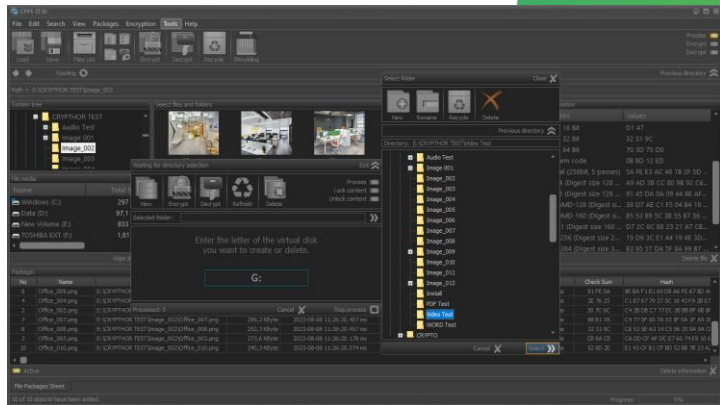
CPH 11.1r

File Edit Search View Packages Encryption Tools Help

Load Save Files List Encrypt Decrypt Recode Shredding

Process
Encrypt
Decrypt

Sorting

Previous directory

Path > E:\CRYPTHOR TEST\Image_002

System tree

Select files and folders

CRYPTHOR TEST
Audio Test
Image_001
Image_002
Image_003

Waiting for directory selection

Exit

New Encrypt Decrypt Refresh Delete

Process
Lock content
Unlock content

Selected folder:

Enter the letter of the virtual disk you want to create or delete.

G:

File media

| Name | Total |
|---|---|
| Windows (C:) | 297 |
| Data (D:) | 97.1 |
| New Volume (E:) | 833 |
| TOSHIBA EXT (F:) | 1.81 |

Package

| No | Name | | | | | Check Sum | Hash |
|---|---|---|---|---|---|---|---|
| 1 | Office_009.png | E:\CRYPTHOR TEST\Image_002\Office_009.png | | | | 81 FE 5A | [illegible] |
| 2 | Office_004.png | E:\CRYPTHOR TEST\Image_002\Office_004.png | | | | 3E 76 25 | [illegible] |
| 3 | Office_005.png | E:\CRYPTHOR TEST\Image_002\Office_005.png | | | | 30 7C 5C | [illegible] |
| 4 | Office_007.png | E:\CRYPTHOR TEST\Image_002\Office_007.png | 295.2 KByte | 2023-08-08 11:26:20. 407 ms | | 88 E1 36 | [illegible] |
| 5 | Office_008.png | E:\CRYPTHOR TEST\Image_002\Office_008.png | 252.3 KByte | 2023-08-08 11:26:20. 457 ms | | 32 31 9C | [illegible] |
| 6 | Office_009.png | E:\CRYPTHOR TEST\Image_002\Office_009.png | 273.6 KByte | 2023-08-08 11:26:20. 178 ms | | C8 0A CE | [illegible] |
| 7 | Office_010.png | E:\CRYPTHOR TEST\Image_002\Office_010.png | 240.3 KByte | 2023-08-08 11:26:20. 374 ms | | 52 8D 2E | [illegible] |

Processed: 0   Cancel   Stop process

Select folder

Close

New Rename Recode Delete

Previous directory

Directory: E:\CRYPTHOR TEST\Video Test

Audio Test
Image 001
Image_002
Image_003
Image_004
Image_005
Image_006
Image_007
Image_008
Image_009
Image_010
Image_011
Image_012
Install
PDF Test
Video Test
WORD Test
CRYPTO

Cancel   Select

Values
01 47
32 31 9C
70 3D 75 D0
08 6D 12 ED
16 BB
32 BB
em code
(256bit, 5 passes)
(Digest size 128 ...
(Digest size 128 ...
MD-128 (Digest size ...
MD-160 (Digest siz...
(Digest size 160 ...
(Digest size 256 ...
(Digest size 384 ...

Delete file

Active

Delete information

File Packages Sheet

10 of 10 objects have been added.

Progress: 0%